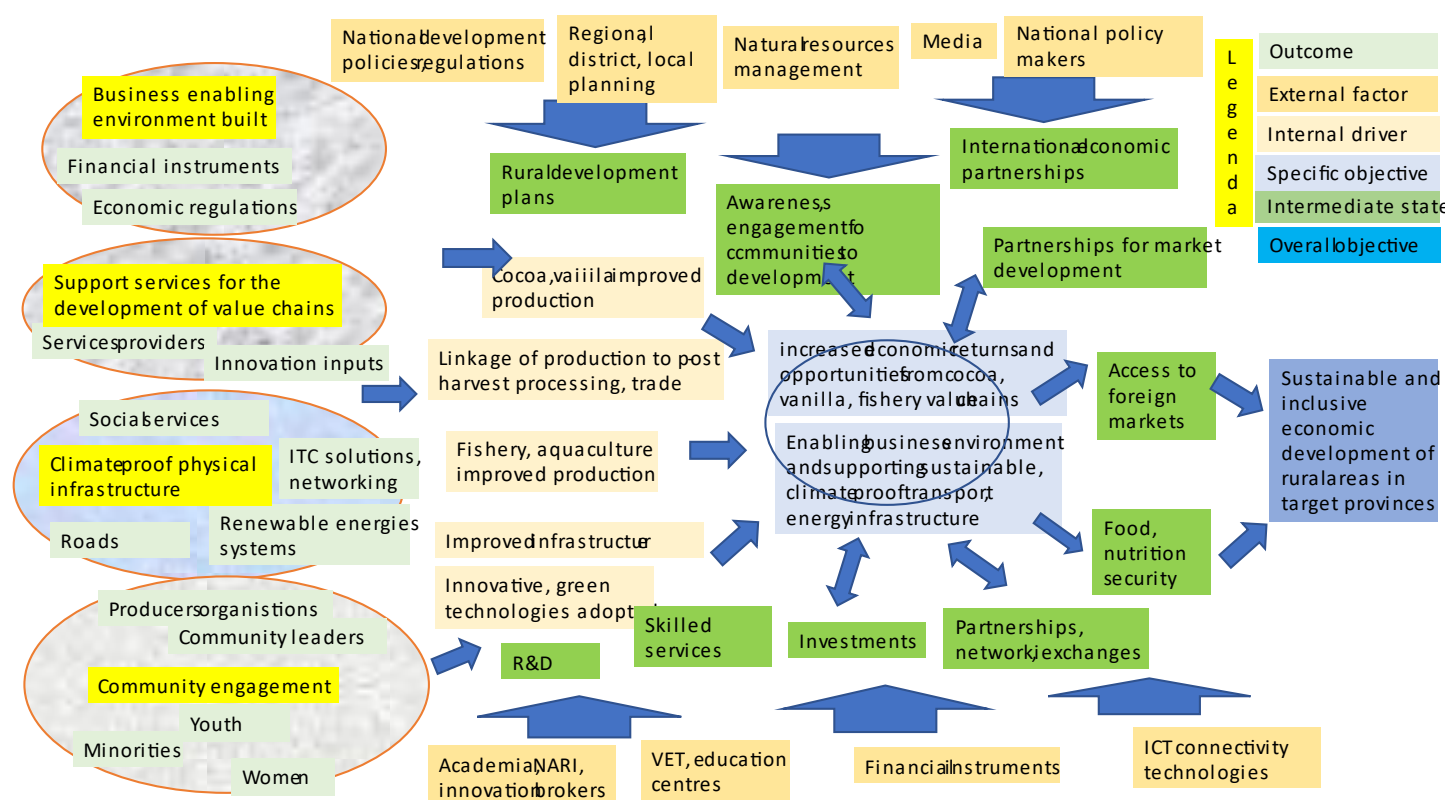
Nationaldevelopment policies,regulations

Regional, district, local planning

Naturalresources management

Media

National policy makers

Legenda

Outcome

External factor

Internal driver

Specific objective

Intermediate state

Overallobjective

Business enabling environment built

Financial instruments

Economic regulations

Ruraldevelopment plans

Awareness, engagement of ccmmunities to development

International economic partnerships

Partnerships for market development

Support services for the development of value chains

Servicesproviders

Innovation inputs

Cocoa, vaiiila improved production

Linkage of production to post harvest processing, trade

increased economic returns and opportunities from cocoa, vanilla, fishery value chains

Access to foreign markets

Sustainable and inclusive economic development of ruralareas in target provinces

Socialservices

Climateproof physical infrastructure

ITC solutions, networking

Fishery, aquaculture improved production

Enabling business environment and supporting sustainable, climate proof transport, energy infrastructure

Roads

Renewable energies systems

Improved infrastructure

Food, nutrition security

Innovative, green technologies adopted

Producers organistions

Community leaders

Skilled services

Investments

Partnerships, network, exchanges

R&D

Community engagement

Youth

Minorities

Women

Academia, NARI, innovation brokers

VET, education centres

Financial instruments

ICT connectivity technologies